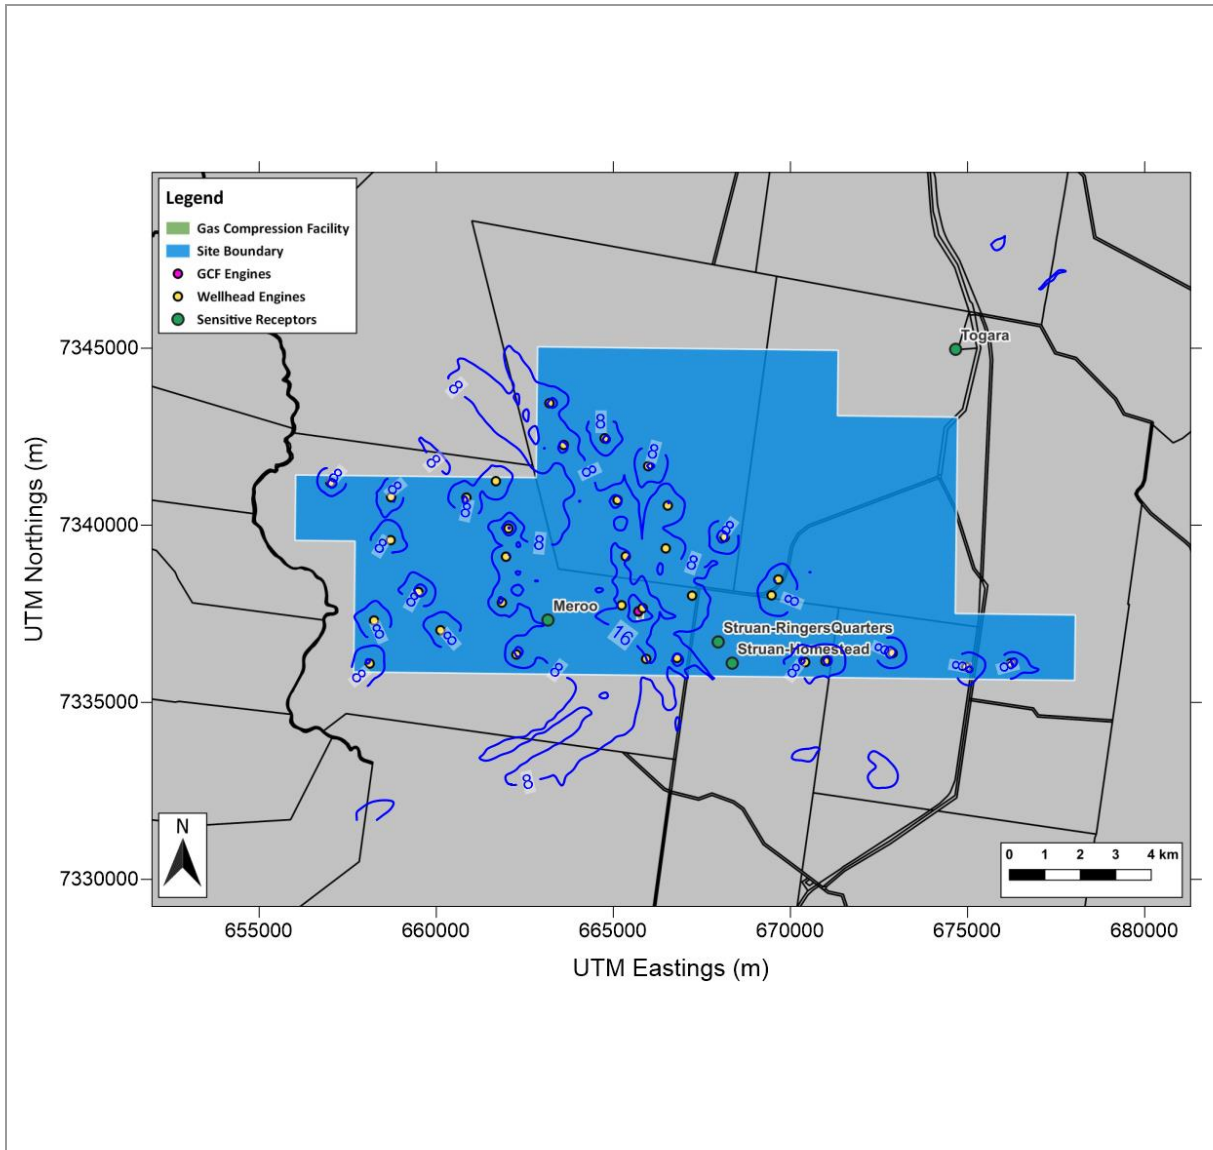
Legend
Gas Compression Facility
Site Boundary
GCF Engines
Wellhead Engines
Sensitive Receptors

Togara
Meroo
Struan-RingersQuarters
Struan-Homestead

8
8
8
8
8
8
8
8
8
8
8
8
8
8
8
8
8
8
8
8
8
8
8
16

N

0 1 2 3 4 km

7345000
7340000
7335000
7330000
UTM Northings (m)

655000 660000 665000 670000 675000 680000
UTM Eastings (m)